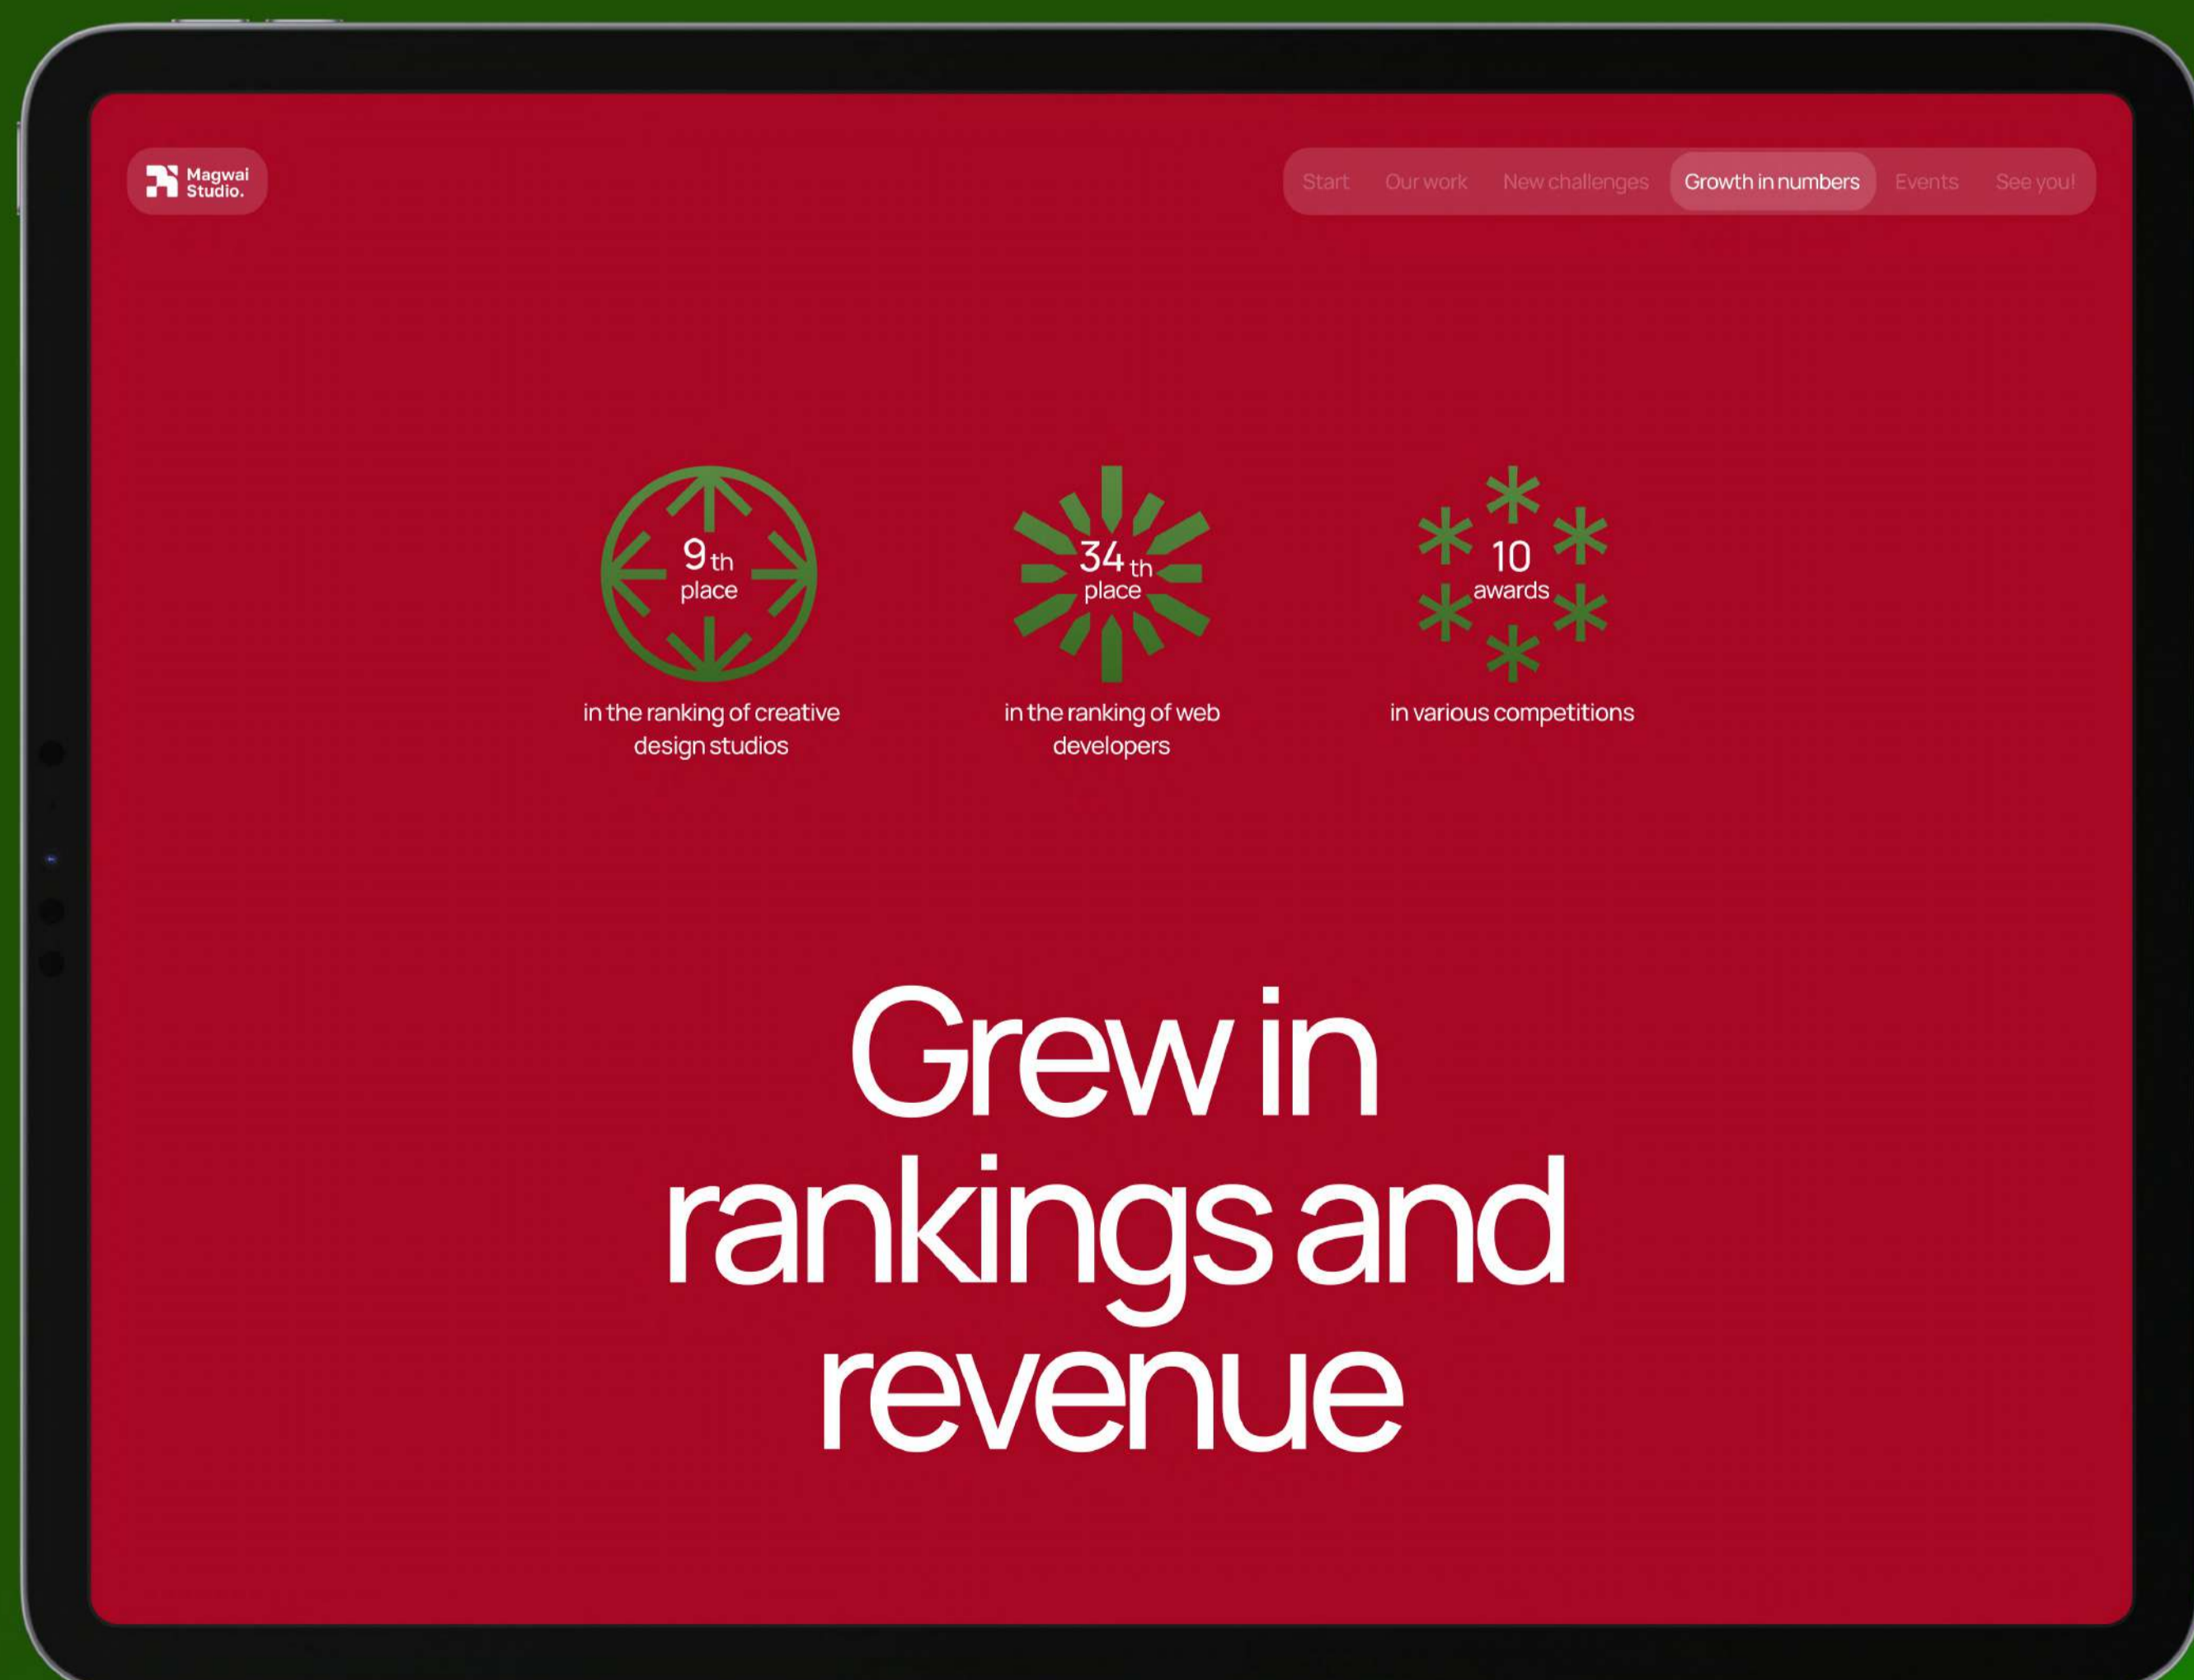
Magwai Studio.

Start Our work New challenges Growth in numbers Events See you!

9th place
in the ranking of creative design studios

34th place
in the ranking of web developers

10 awards
in various competitions

Grew in rankings and revenue